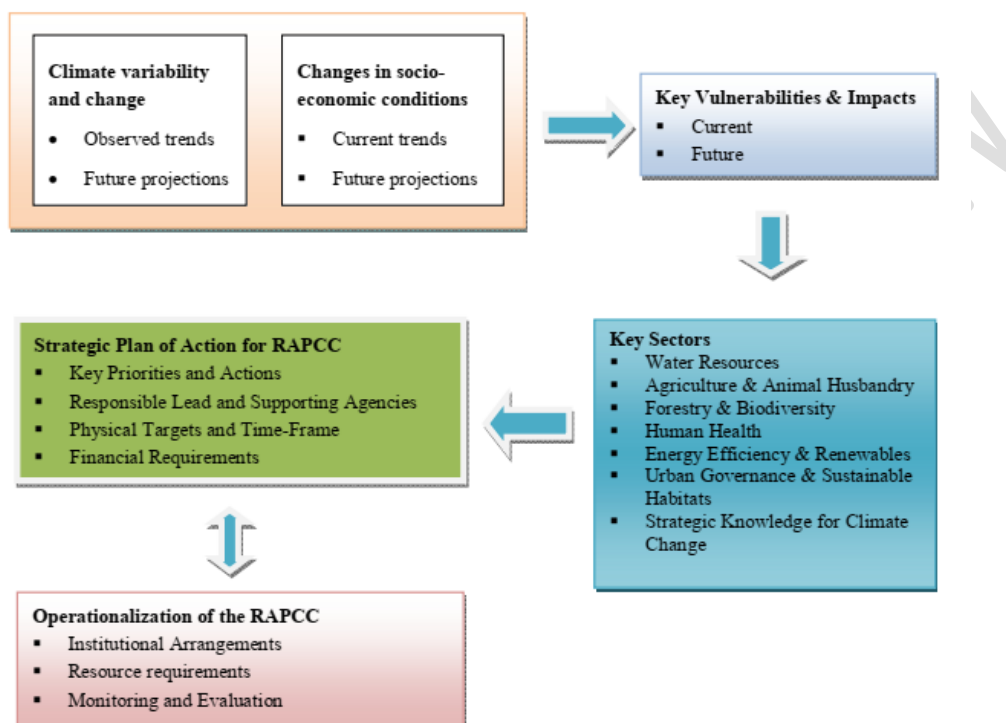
**Climate variability and change**
- Observed trends
- Future projections

**Changes in socio-economic conditions**
- Current trends
- Future projections

**Key Vulnerabilities & Impacts**
- Current
- Future

**Key Sectors**
- Water Resources
- Agriculture & Animal Husbandry
- Forestry & Biodiversity
- Human Health
- Energy Efficiency & Renewables
- Urban Governance & Sustainable Habitats
- Strategic Knowledge for Climate Change

**Strategic Plan of Action for RAPCC**
- Key Priorities and Actions
- Responsible Lead and Supporting Agencies
- Physical Targets and Time-Frame
- Financial Requirements

**Operationalization of the RAPCC**
- Institutional Arrangements
- Resource requirements
- Monitoring and Evaluation